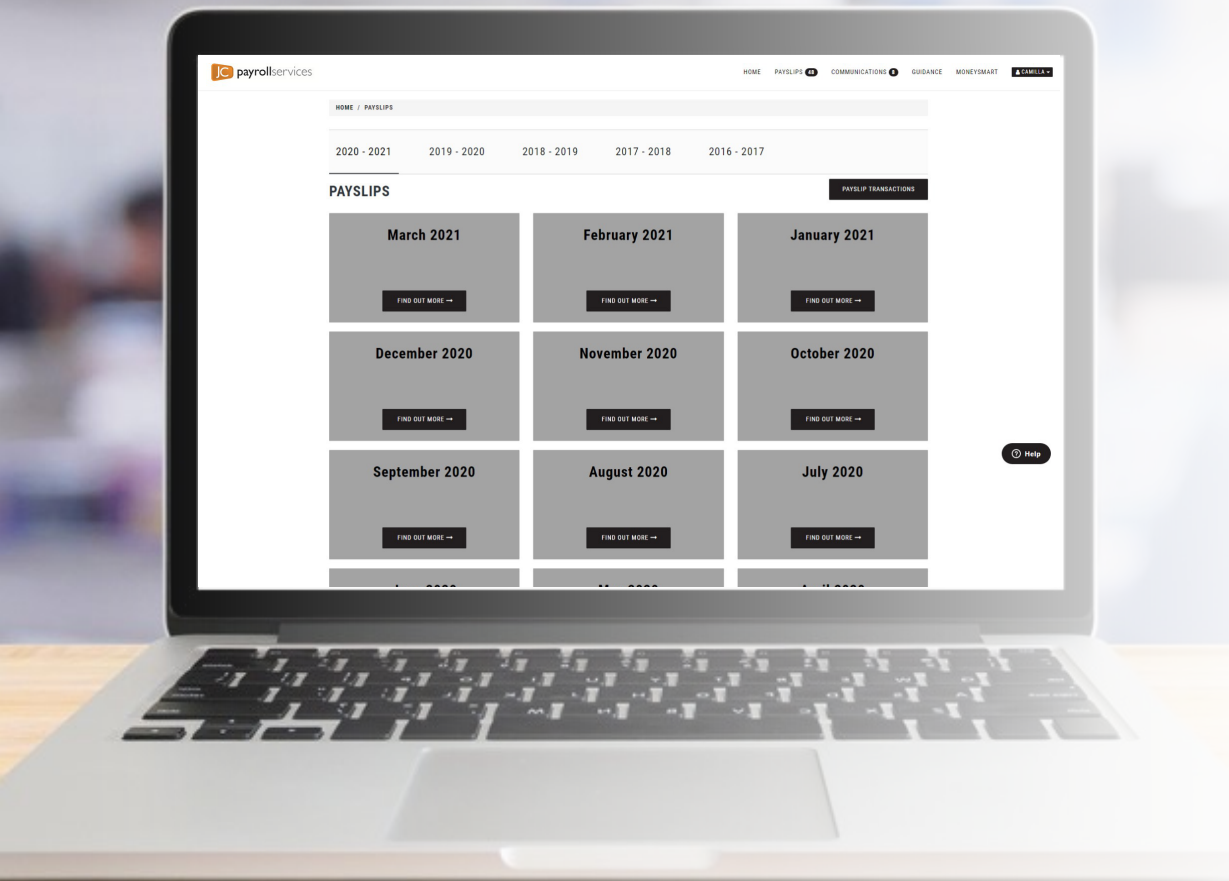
JC payrollservices

HOME PAYSLIPS 48 COMMUNICATIONS 0 GUIDANCE MONEYSMART CAMILLA

HOME / PAYSLIPS

2020 - 2021 2019 - 2020 2018 - 2019 2017 - 2018 2016 - 2017

PAYSLIPS

PAYSLIP TRANSACTIONS

March 2021
FIND OUT MORE →

February 2021
FIND OUT MORE →

January 2021
FIND OUT MORE →

December 2020
FIND OUT MORE →

November 2020
FIND OUT MORE →

October 2020
FIND OUT MORE →

September 2020
FIND OUT MORE →

August 2020
FIND OUT MORE →

July 2020
FIND OUT MORE →

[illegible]

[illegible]

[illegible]

Help